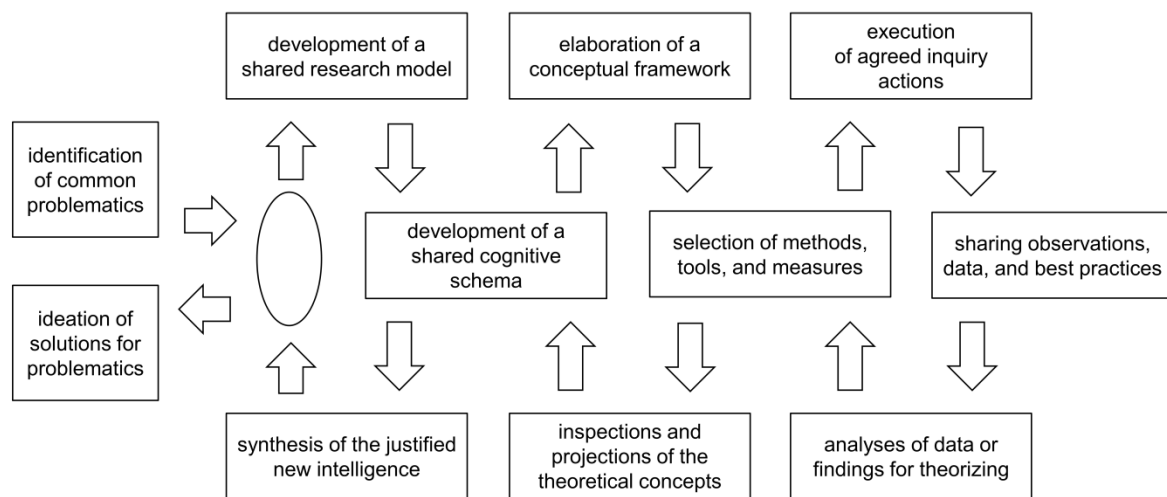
development of a shared research model

elaboration of a conceptual framework

execution of agreed inquiry actions

identification of common problematics

ideation of solutions for problematics

development of a shared cognitive schema

selection of methods, tools, and measures

sharing observations, data, and best practices

synthesis of the justified new intelligence

inspections and projections of the theoretical concepts

analyses of data or findings for theorizing